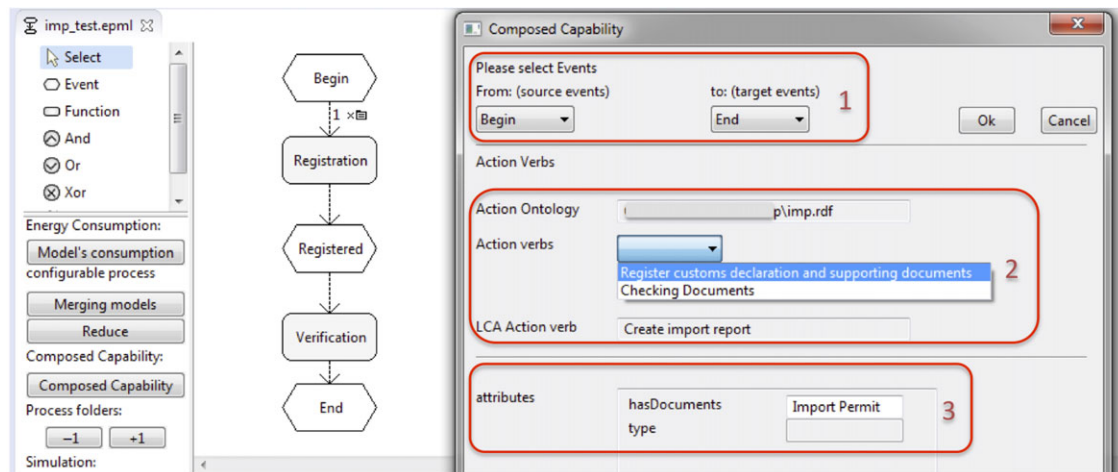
imp_test.epml

Select
Event
Function
And
Or
Xor

Energy Consumption:
Model's consumption
configurable process
Merging models
Reduce
Composed Capability:
Composed Capability
Process folders:
−1
+1
Simulation:

Begin
1 ×
Registration
Registered
Verification
End

Composed Capability

Please select Events
From: (source events)
Begin
to: (target events)
End
1
Ok
Cancel

Action Verbs

Action Ontology
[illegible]p\imp.rdf
Action verbs
Register customs declaration and supporting documents
Checking Documents
2
LCA Action verb
Create import report

attributes
hasDocuments
Import Permit
type
3